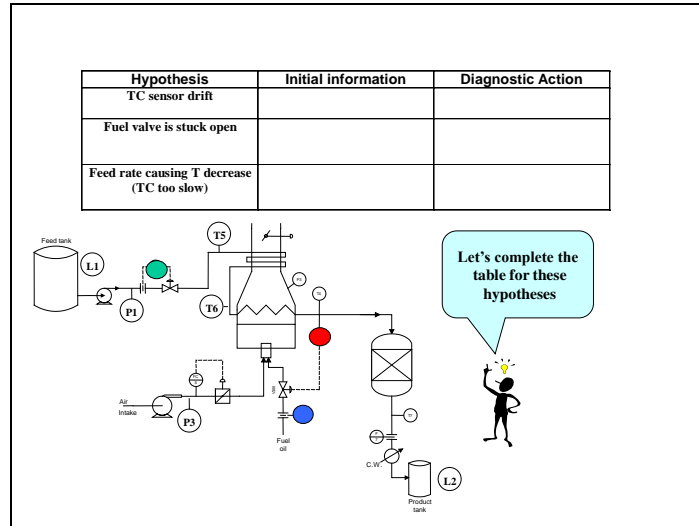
| Hypothesis | Initial information | Diagnostic Action |
|---|---|---|
| TC sensor drift | | |
| Fuel valve is stuck open | | |
| Feed rate causing T decrease (TC too slow) | | |

Feed tank

L1

P1

T5

T6

Air Intake

P3

Fuel oil

C.W.

Product tank

L2

Let's complete the table for these hypotheses